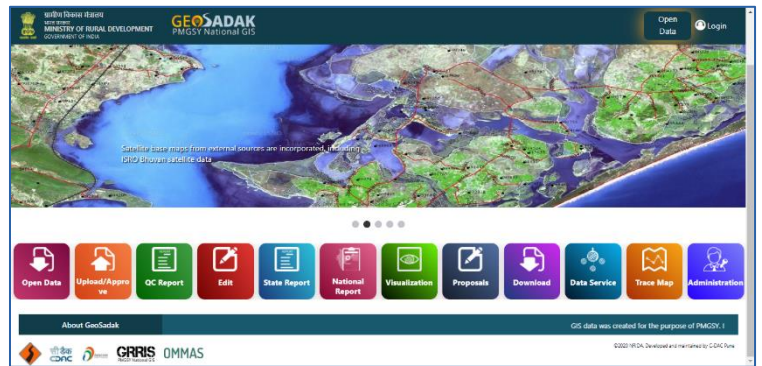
ग्रामीण विकास मंत्रालय
भारत सरकार
MINISTRY OF RURAL DEVELOPMENT
GOVERNMENT OF INDIA

GEOSADAK
PMGSY National GIS

Open Data

Login

Satellite base maps from external sources are incorporated, including ISRO Bhuvan satellite data

Open Data

Upload/Approve

QC Report

Edit

State Report

National Report

Visualization

Proposals

Download

Data Service

Trace Map

Administration

About GeoSadak

GIS data was created for the purpose of PMGSY. I

सी डैक
CDAC

GRRIS
PMGSY National GIS

OMMAS

©2023 NRIDA. Developed and maintained by C-DAC Pune